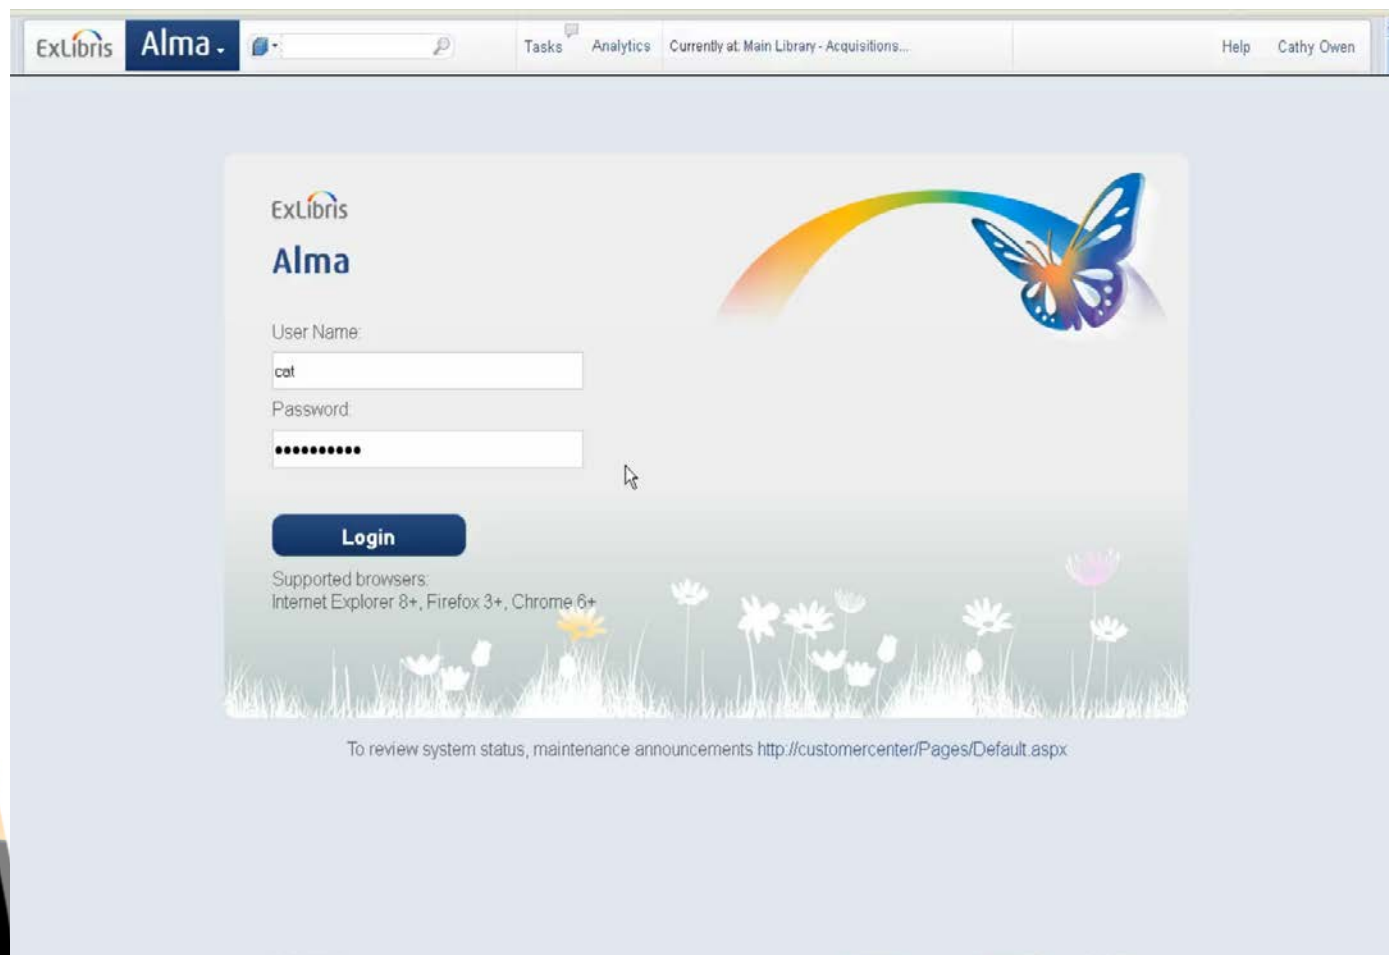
ExLibris Alma

Tasks Analytics Currently at: Main Library - Acquisitions...

Help Cathy Owen

ExLibris

Alma

User Name:

cat

Password:

••••••••••

Login

Supported browsers:
Internet Explorer 8+, Firefox 3+, Chrome 6+

To review system status, maintenance announcements http://customercenter/Pages/Default.aspx